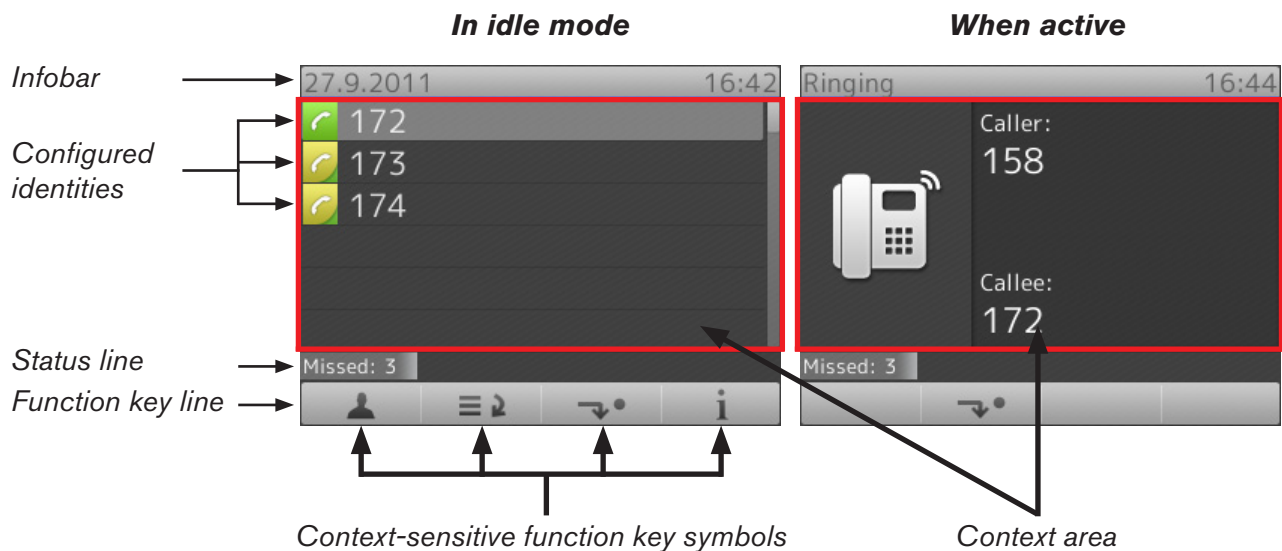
In idle mode

When active

Infobar

Configured identities

Status line

Function key line

27.9.2011 16:42

172

173

174

Missed: 3

Ringing 16:44

Caller:

158

Callee:

172

Missed: 3

Context-sensitive function key symbols

Context area